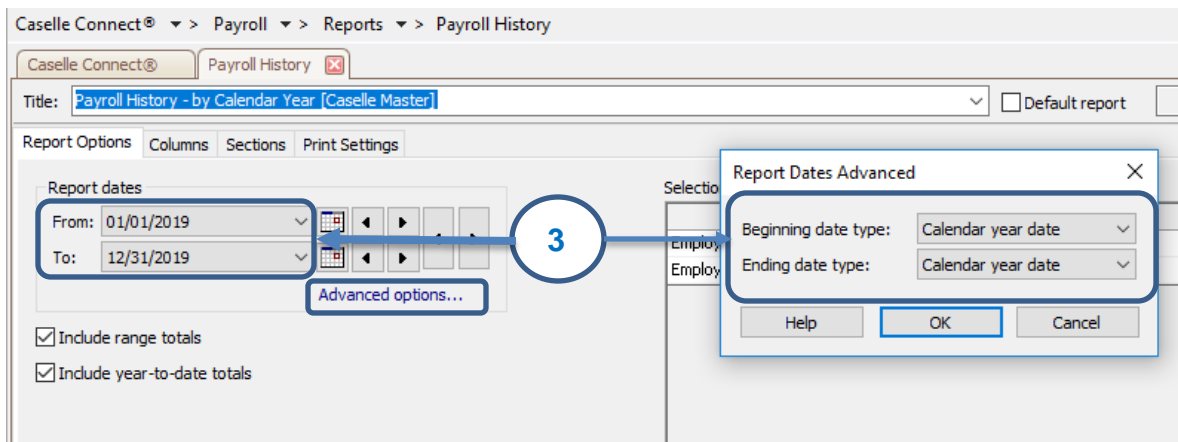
Caselle Connect® ▾ > Payroll ▾ > Reports ▾ > Payroll History

Caselle Connect® | Payroll History

Title: Payroll History - by Calendar Year [Caselle Master]

Default report

Report Options | Columns | Sections | Print Settings

Report dates

From: 01/01/2019

To: 12/31/2019

Advanced options...

Include range totals

Include year-to-date totals

Selectio

Employ

Employ

3

Report Dates Advanced

Beginning date type: Calendar year date

Ending date type: Calendar year date

Help | OK | Cancel